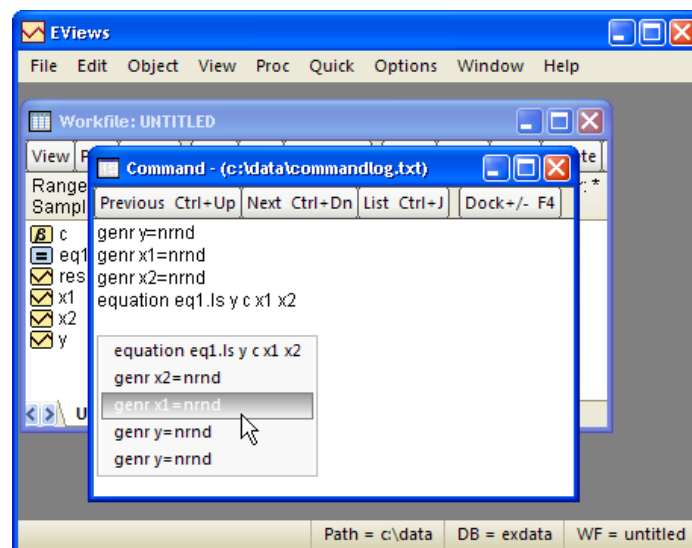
EViews

File Edit Object View Proc Quick Options Window Help

Workfile: UNTITLED

View P

Range

Sampl

c

eq1

res

x1

x2

y

U

Command - (c:\data\commandlog.txt)

Previous Ctrl+Up | Next Ctrl+Dn | List Ctrl+J | Dock+/- F4

genr y=nrnd
genr x1=nrnd
genr x2=nrnd
equation eq1.ls y c x1 x2

equation eq1.ls y c x1 x2
genr x2=nrnd
genr x1=nrnd
genr y=nrnd
genr y=nrnd

Path = c:\data | DB = exdata | WF = untitled